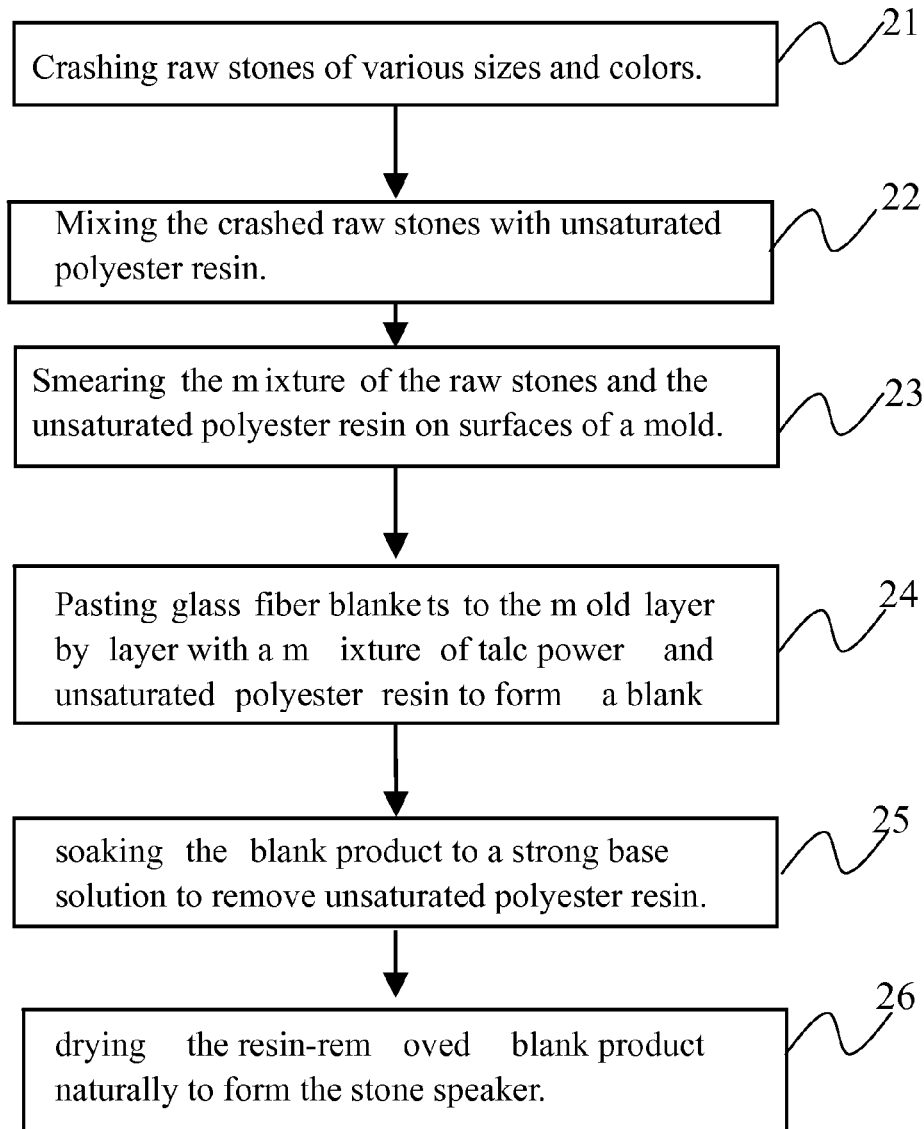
Crashing raw stones of various sizes and colors.

21

Mixing the crashed raw stones with unsaturated polyester resin.

22

Smearing the mixture of the raw stones and the unsaturated polyester resin on surfaces of a mold.

23

Pasting glass fiber blankets to the mold layer by layer with a mixture of talc power and unsaturated polyester resin to form a blank

24

soaking the blank product to a strong base solution to remove unsaturated polyester resin.

25

drying the resin-removed blank product naturally to form the stone speaker.

26